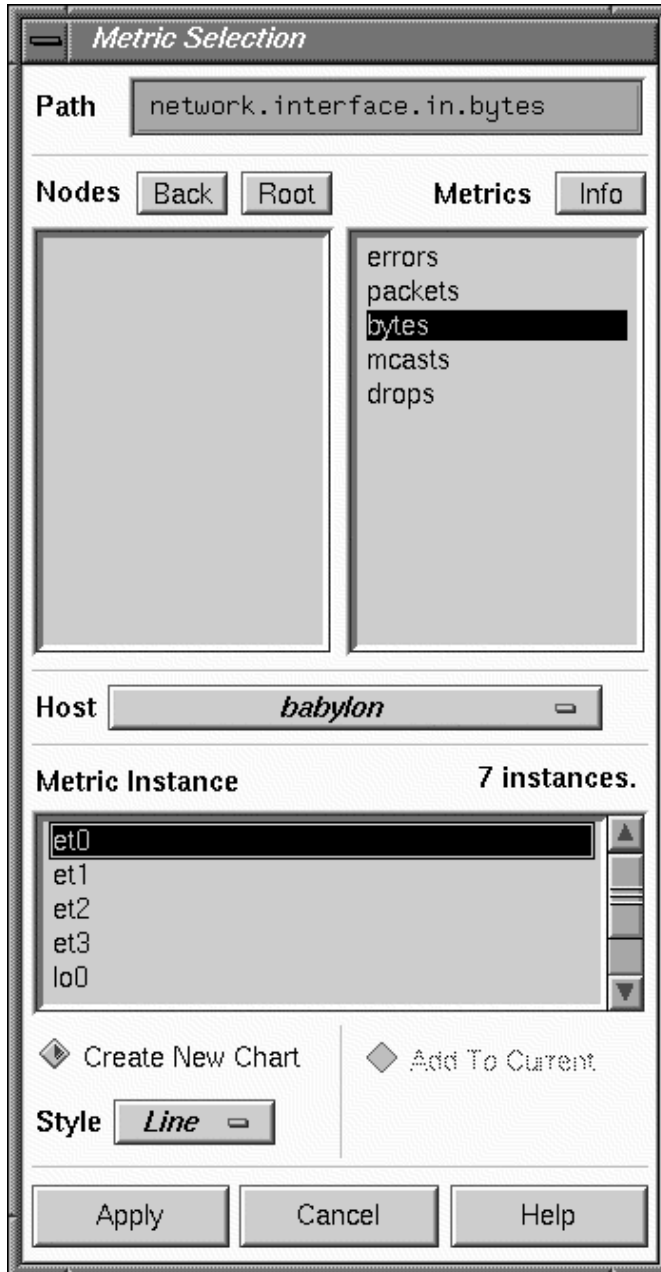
Metric Selection

Path network.interface.in.bytes

Nodes Back Root

Metrics Info

errors
packets
bytes
mcasts
drops

Host babylon

Metric Instance

7 instances.

et0
et1
et2
et3
lo0

Create New Chart

Add To Current

Style Line

Apply Cancel Help